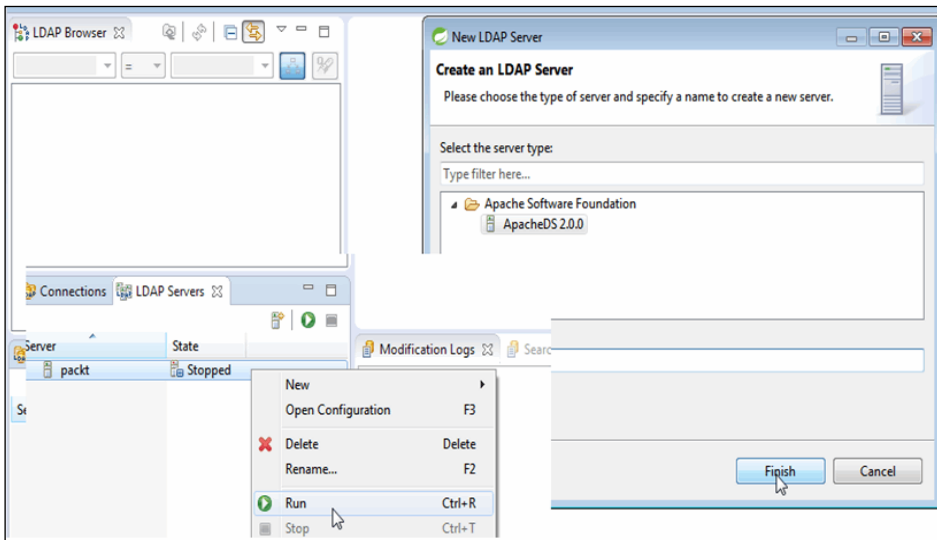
LDAP Browser

=

New LDAP Server

Create an LDAP Server

Please choose the type of server and specify a name to create a new server.

Select the server type:

Type filter here...

Apache Software Foundation

ApacheDS 2.0.0

Connections LDAP Servers

Server | State
packt | Stopped

Se

Modification Logs Searc

New
Open Configuration F3
Delete Delete
Rename... F2
Run Ctrl+R
Stop Ctrl+T

Finish

Cancel